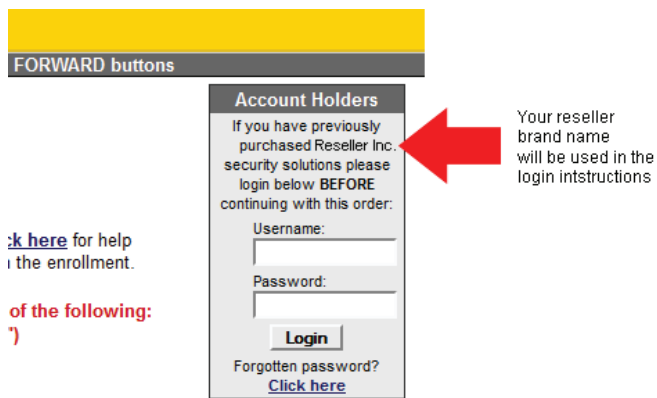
FORWARD buttons

k here for help
the enrollment.

of the following:
")

Account Holders

If you have previously purchased Reseller Inc. security solutions please login below BEFORE continuing with this order:

Username:

Password:

Login

Forgotten password?
Click here

Your reseller brand name will be used in the login intstructions